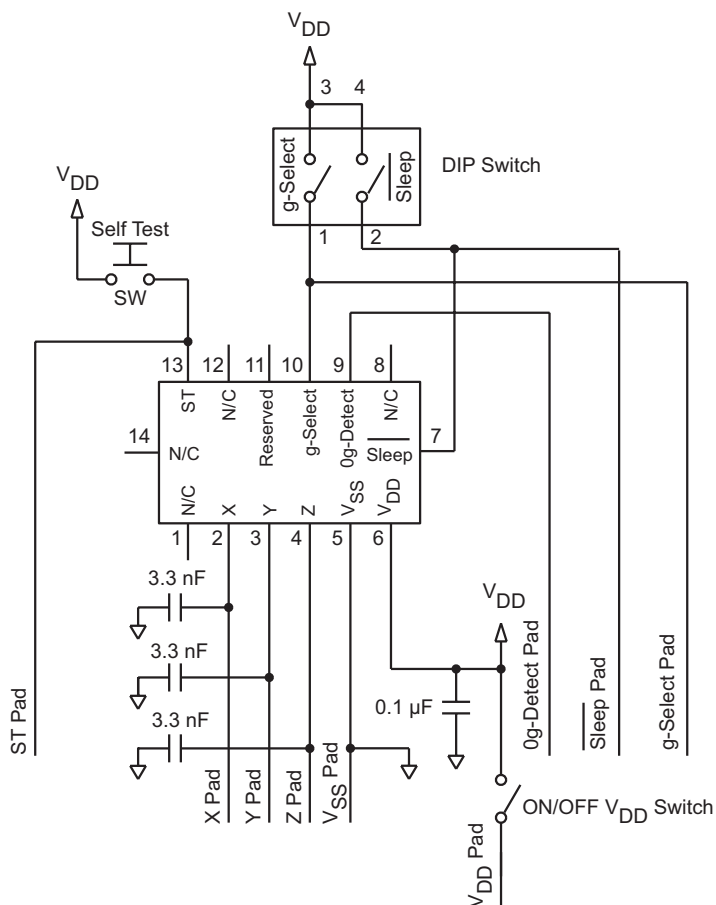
$V_{DD}$
3 4
g-Select
$\overline{Sleep}$
DIP Switch
1 2
$V_{DD}$
Self Test
SW
13 12 11 10 9 8
ST N/C Reserved g-Select 0g-Detect N/C
14 N/C
$\overline{Sleep}$ 7
N/C X Y Z $V_{SS}$ $V_{DD}$
1 2 3 4 5 6
3.3 nF
3.3 nF
3.3 nF
$V_{DD}$
0.1 µF
ST Pad
X Pad
Y Pad
Z Pad
$V_{SS}$ Pad
0g-Detect Pad
$\overline{Sleep}$ Pad
g-Select Pad
ON/OFF $V_{DD}$ Switch
$V_{DD}$ Pad